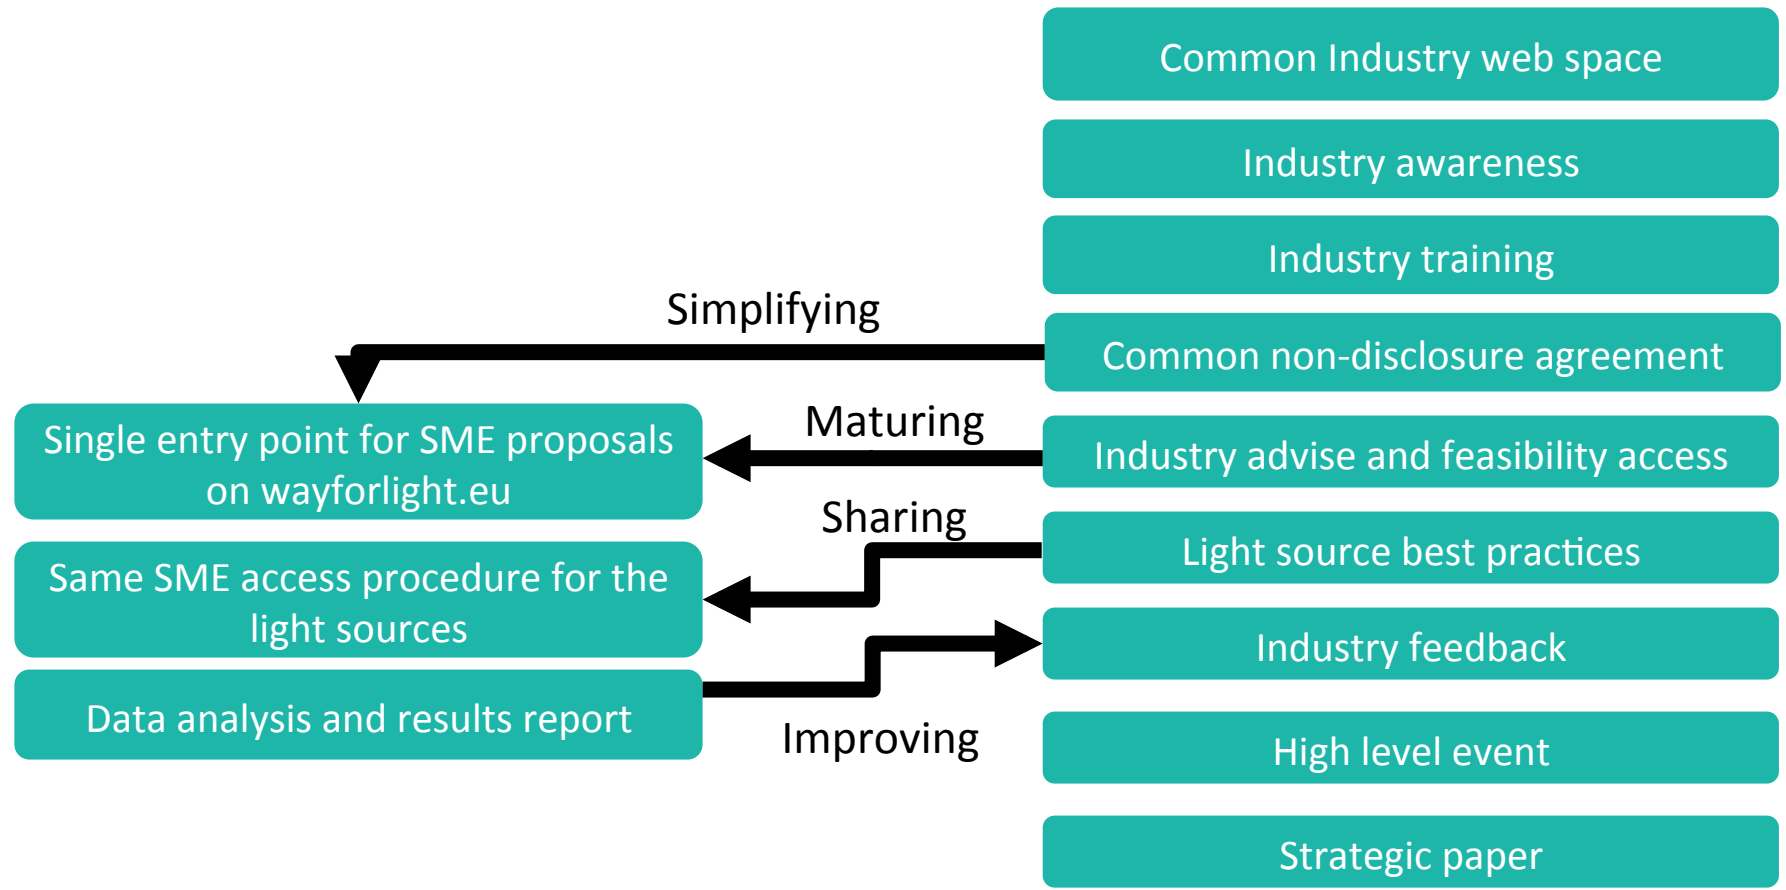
Common Industry web space

Industry awareness

Industry training

Simplifying

Common non-disclosure agreement

Single entry point for SME proposals on wayforlight.eu

Maturing

Industry advise and feasibility access

Sharing

Light source best practices

Same SME access procedure for the light sources

Industry feedback

Data analysis and results report

Improving

High level event

Strategic paper